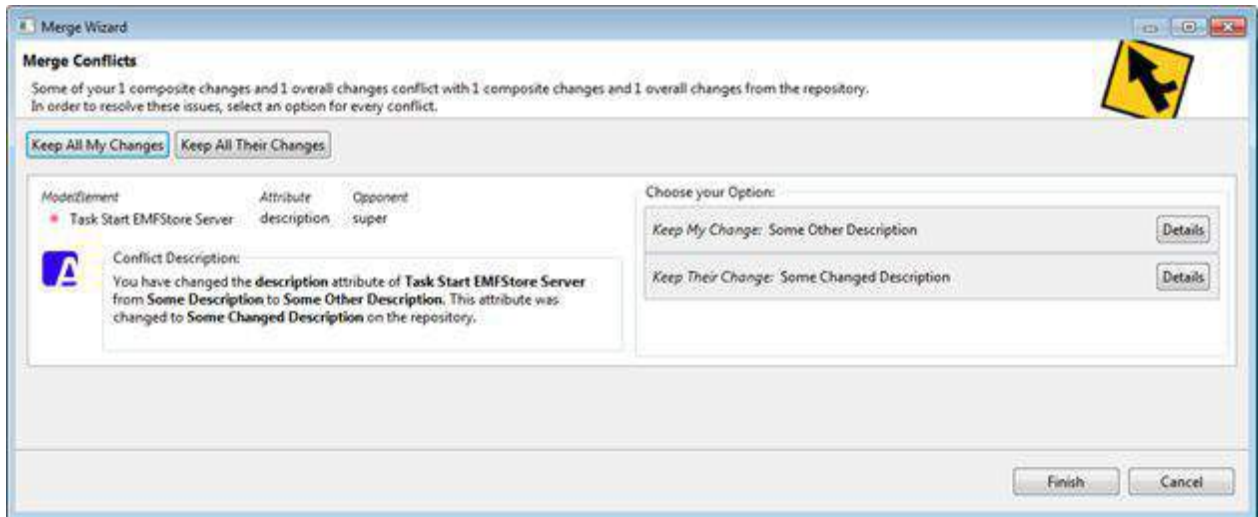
Merge Wizard

Merge Conflicts

Some of your 1 composite changes and 1 overall changes conflict with 1 composite changes and 1 overall changes from the repository. In order to resolve these issues, select an option for every conflict.

Keep All My Changes Keep All Their Changes

ModelElement Attribute Opponent
Task Start EMFStore Server description super

Conflict Description:
You have changed the description attribute of Task Start EMFStore Server from Some Description to Some Other Description. This attribute was changed to Some Changed Description on the repository.

Choose your Option:
Keep My Change: Some Other Description Details
Keep Their Change: Some Changed Description Details

Finish Cancel